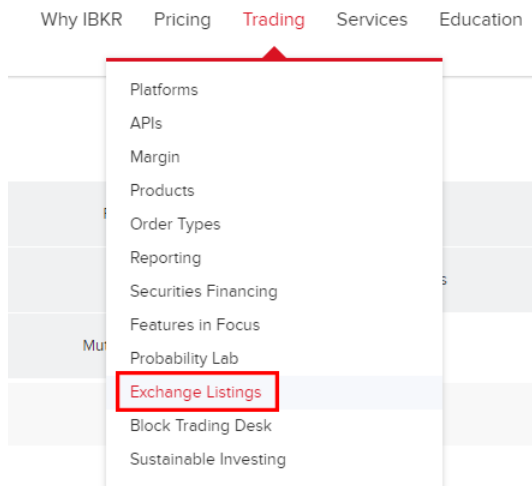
Why IBKR Pricing Trading Services Education

Platforms
APIs
Margin
Products
Order Types
Reporting
Securities Financing
Features in Focus
Probability Lab
Exchange Listings
Block Trading Desk
Sustainable Investing

F

s

Mu